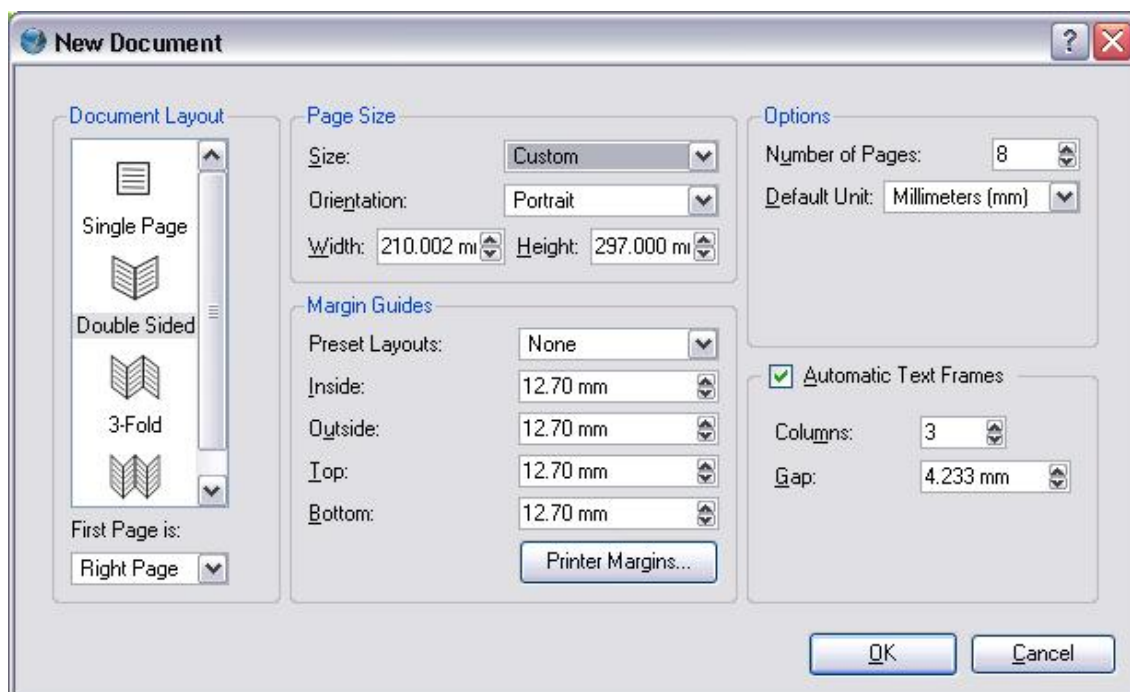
New Document

?

Document Layout

Single Page

Double Sided

3-Fold

First Page is:

Right Page

Page Size

Size: Custom

Orientation: Portrait

Width: 210.002 m Height: 297.000 m

Margin Guides

Preset Layouts: None

Inside: 12.70 mm

Outside: 12.70 mm

Top: 12.70 mm

Bottom: 12.70 mm

Printer Margins...

Options

Number of Pages: 8

Default Unit: Millimeters (mm)

Automatic Text Frames

Columns: 3

Gap: 4.233 mm

OK

Cancel